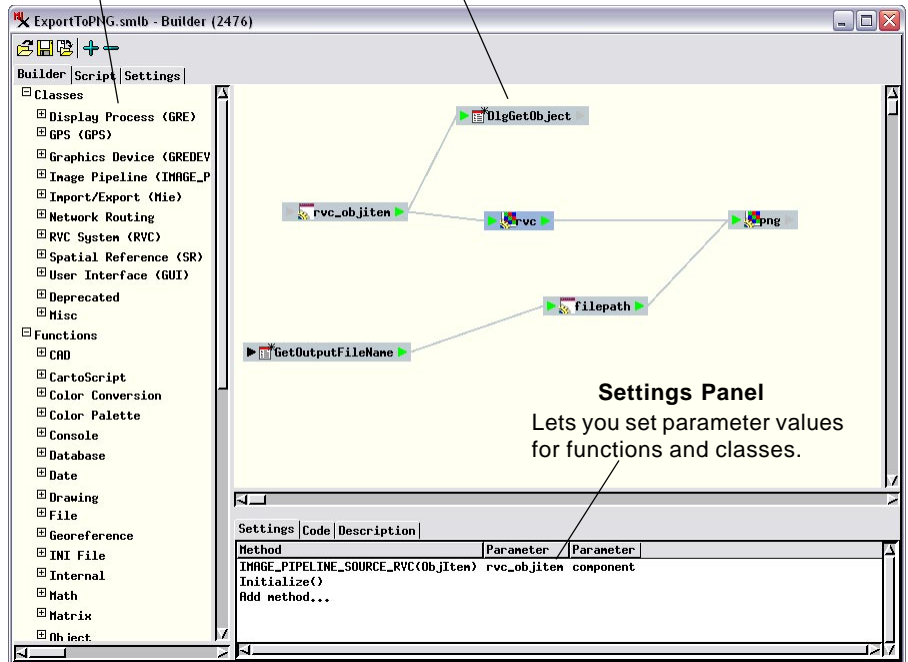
ExportToPNG.smlb - Builder (2476)

Builder | Script | Settings

⊟Classes
⊞Display Process (GRE)
⊞GPS (GPS)
⊞Graphics Device (GREDEV
⊞Image Pipeline (IMAGE_P
⊞Import/Export (Mie)
⊞Network Routing
⊞RVC System (RVC)
⊞Spatial Reference (SR)
⊞User Interface (GUI)
⊞Deprecated
⊞Misc
⊟Functions
⊞CAD
⊞CartoScript
⊞Color Conversion
⊞Color Palette
⊞Console
⊞Database
⊞Date
⊞Drawing
⊞File
⊞Georeference
⊞INI File
⊞Internal
⊞Math
⊞Matrix
⊞Object

DlgGetObject
rvc_objitem
rvc
png
filepath
GetOutputFileName

**Settings Panel**
Lets you set parameter values for functions and classes.

Settings | Code | Description

| Method | Parameter | Parameter |
|---|---|---|
| IMAGE_PIPELINE_SOURCE_RVC(ObjItem) | rvc_objitem | component |
| Initialize() | | |
| Add method... | | |